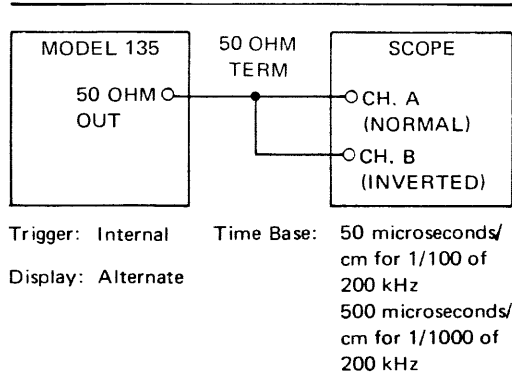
MODEL 135

50 OHM OUT

50 OHM TERM

SCOPE

CH. A (NORMAL)

CH. B (INVERTED)

Trigger: Internal

Display: Alternate

Time Base: 50 microseconds/ cm for 1/100 of 200 kHz
500 microseconds/ cm for 1/1000 of 200 kHz